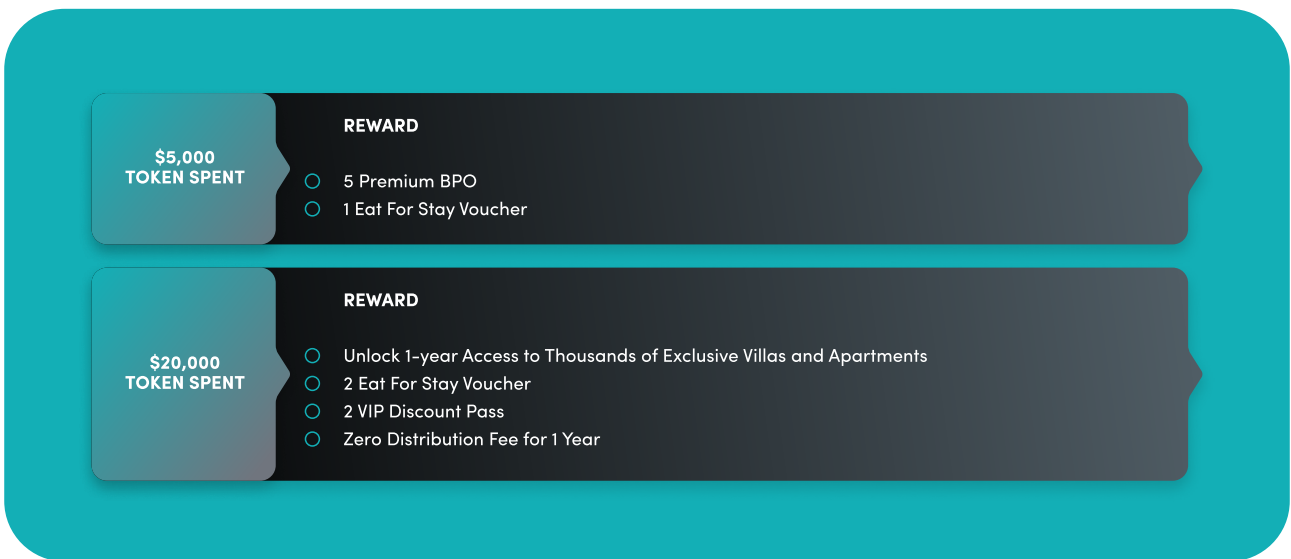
$5,000
TOKEN SPENT

REWARD

5 Premium BPO
1 Eat For Stay Voucher

$20,000
TOKEN SPENT

REWARD

Unlock 1-year Access to Thousands of Exclusive Villas and Apartments
2 Eat For Stay Voucher
2 VIP Discount Pass
Zero Distribution Fee for 1 Year